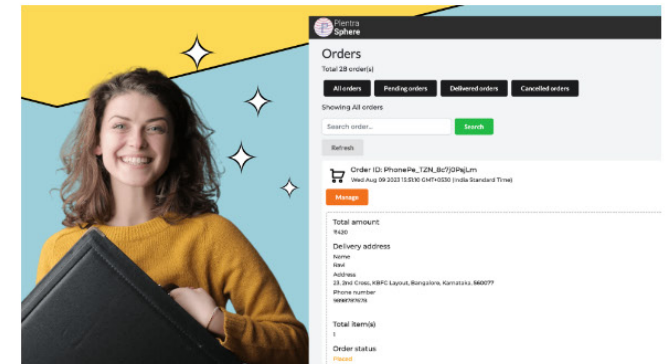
Plentra
Sphere

Orders
Total 28 order(s)

All orders
Pending orders
Delivered orders
Cancelled orders

Showing All orders

Search order...
Search

Refresh

Order ID: PhonePe_TZN_Bc7J0PsjLm
Wed Aug 09 2023 13:51:10 GMT+0530 (India Standard Time)

Manage

Total amount
₹430

Delivery address
Name
Ravi
Address
23, 2nd Cross, KBFC Layout, Bangalore, Karnataka, 560077
Phone number
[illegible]

Total item(s)
1

Order status
Placed